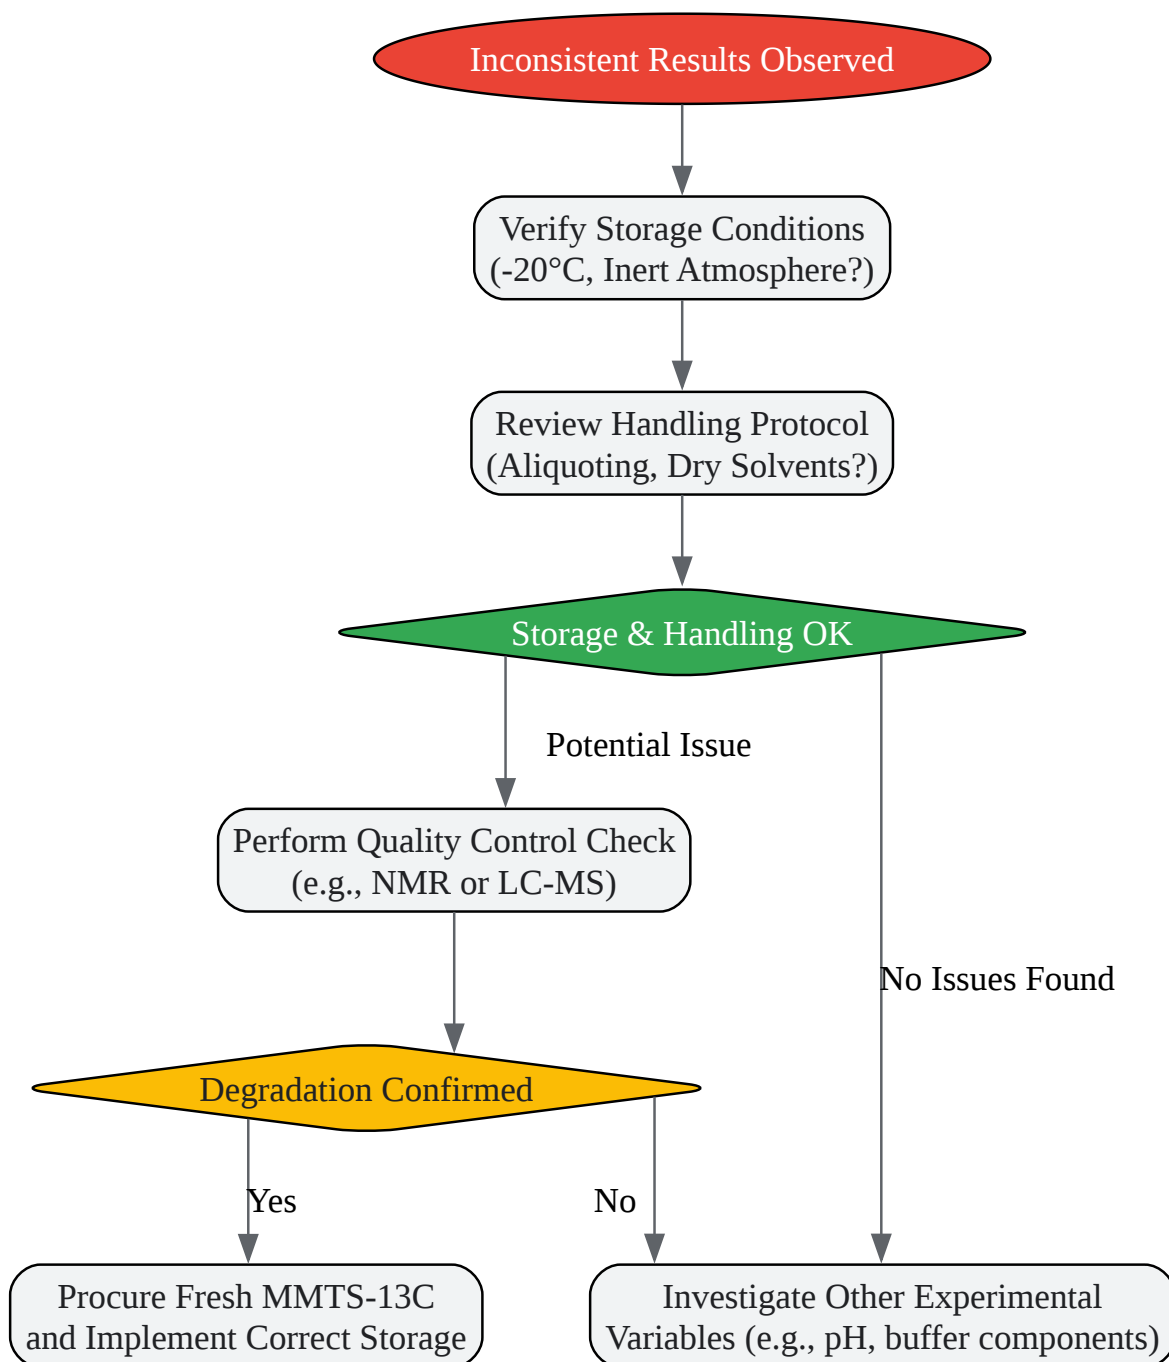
Inconsistent Results Observed

Verify Storage Conditions (-20°C, Inert Atmosphere?)

Review Handling Protocol (Aliquoting, Dry Solvents?)

Storage & Handling OK

Potential Issue

Perform Quality Control Check (e.g., NMR or LC-MS)

No Issues Found

Degradation Confirmed

Yes

No

Procure Fresh MMTS-13C and Implement Correct Storage

Investigate Other Experimental Variables (e.g., pH, buffer components)